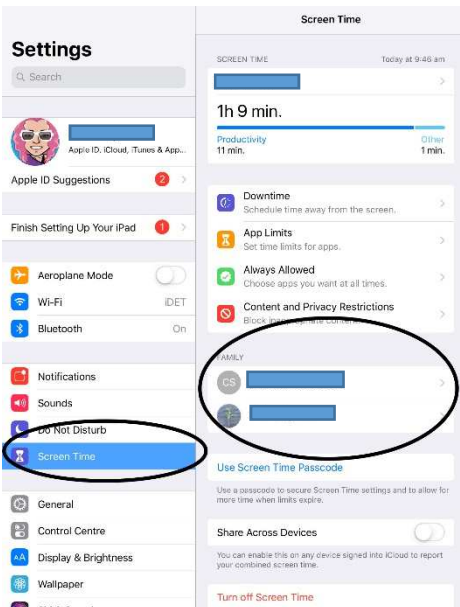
Settings

Search

Apple ID, iCloud, iTunes & App...

Apple ID Suggestions 2

Finish Setting Up Your iPad 1

Aeroplane Mode

Wi-Fi iDET

Bluetooth On

Notifications

Sounds

Do Not Disturb

Screen Time

General

Control Centre

Display & Brightness

Wallpaper

Screen Time

SCREEN TIME Today at 9:46 am

1h 9 min.

Productivity 11 min.

Other 1 min.

Downtime
Schedule time away from the screen.

App Limits
Set time limits for apps.

Always Allowed
Choose apps you want at all times.

Content and Privacy Restrictions
Block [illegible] content.

FAMILY

CS

Use Screen Time Passcode

Use a passcode to secure Screen Time settings and to allow for more time when limits expire.

Share Across Devices

You can enable this on any device signed into iCloud to report your combined screen time.

Turn off Screen Time